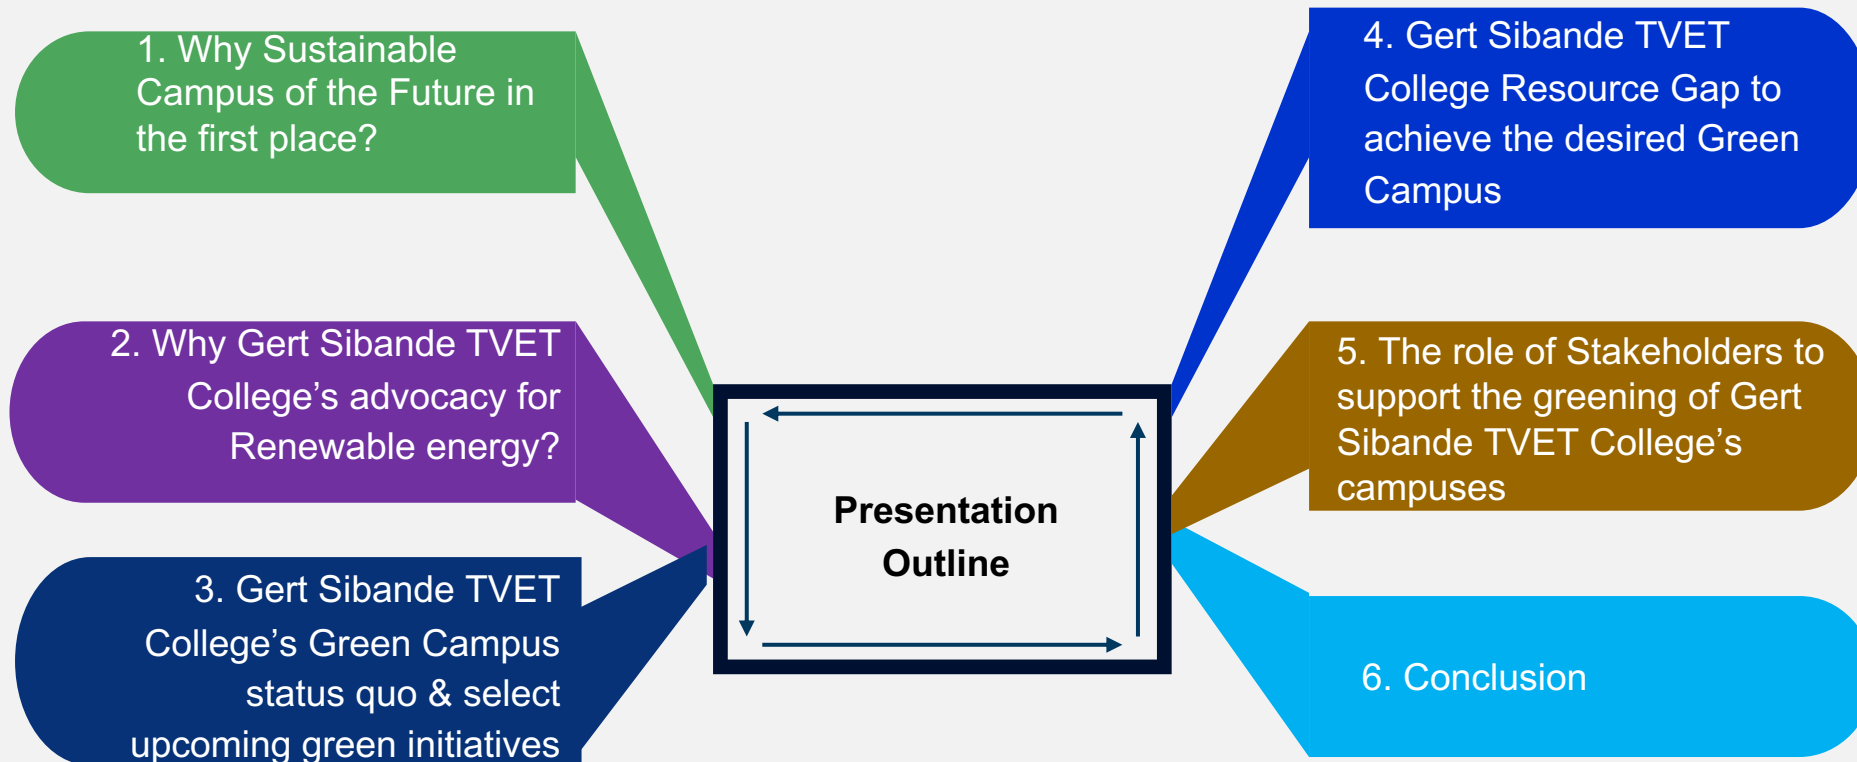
1. Why Sustainable Campus of the Future in the first place?

2. Why Gert Sibande TVET College's advocacy for Renewable energy?

3. Gert Sibande TVET College's Green Campus status quo & select upcoming green initiatives

Presentation Outline

4. Gert Sibande TVET College Resource Gap to achieve the desired Green Campus

5. The role of Stakeholders to support the greening of Gert Sibande TVET College's campuses

6. Conclusion